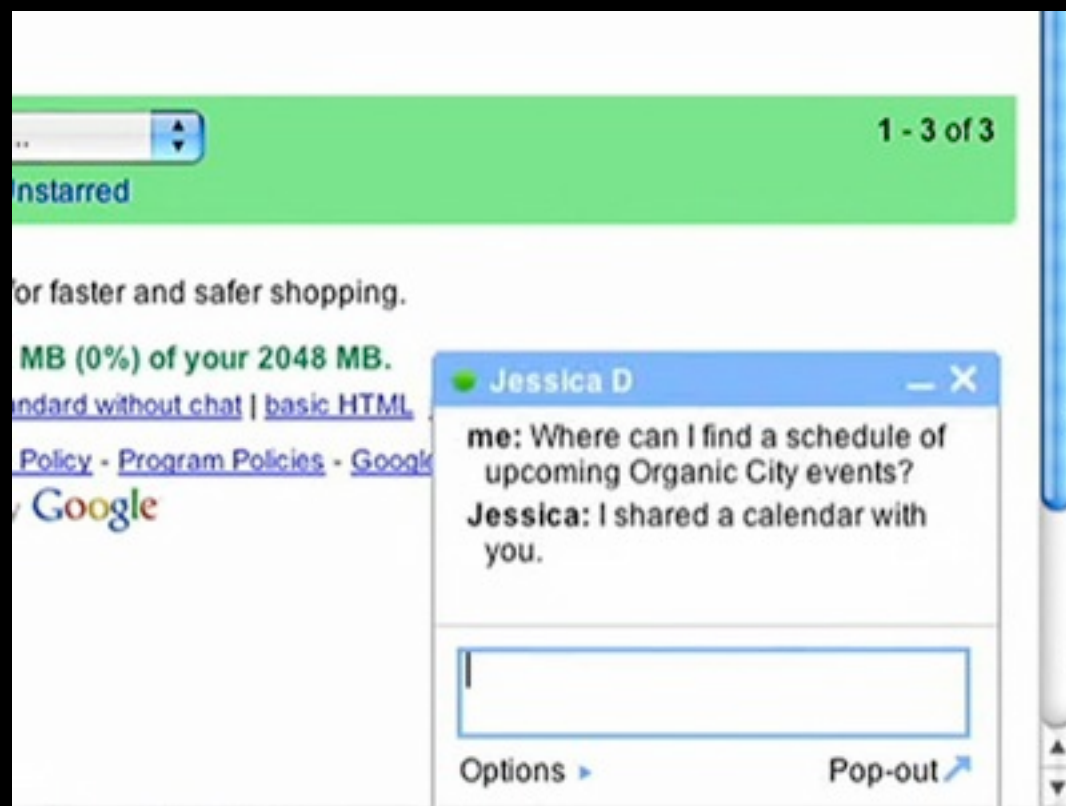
..

1 - 3 of 3

nstarred

or faster and safer shopping.

MB (0%) of your 2048 MB.

ndard without chat | basic HTML

Policy - Program Policies - Googl

Google

Jessica D

me: Where can I find a schedule of upcoming Organic City events?

Jessica: I shared a calendar with you.

Options ▸

Pop-out